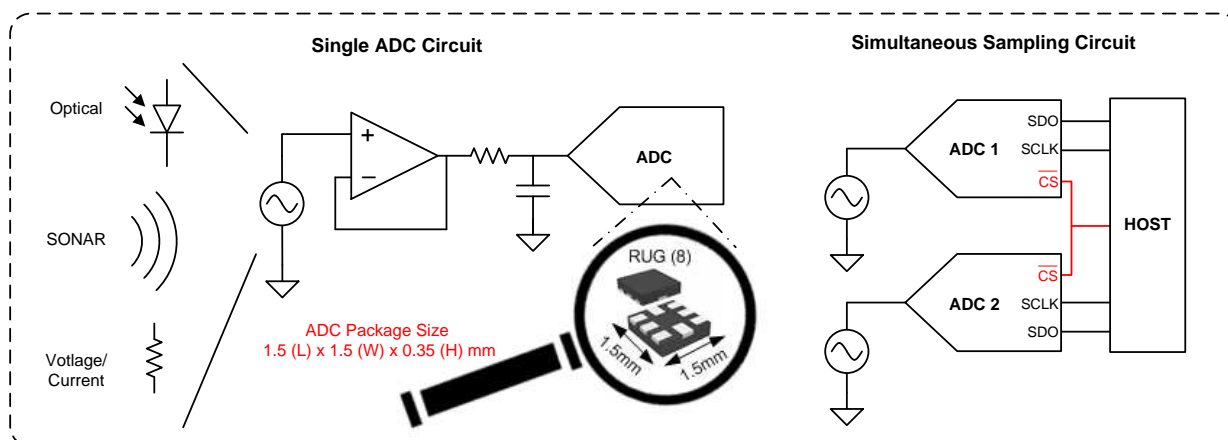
Single ADC Circuit

Simultaneous Sampling Circuit

Optical

SONAR

Votlage/ Current

+

–

ADC

RUG (8)

1.5mm

1.5mm

ADC Package Size
1.5 (L) x 1.5 (W) x 0.35 (H) mm

ADC 1

SDO

SCLK

$\overline{CS}$

HOST

$\overline{CS}$

ADC 2

SCLK

SDO